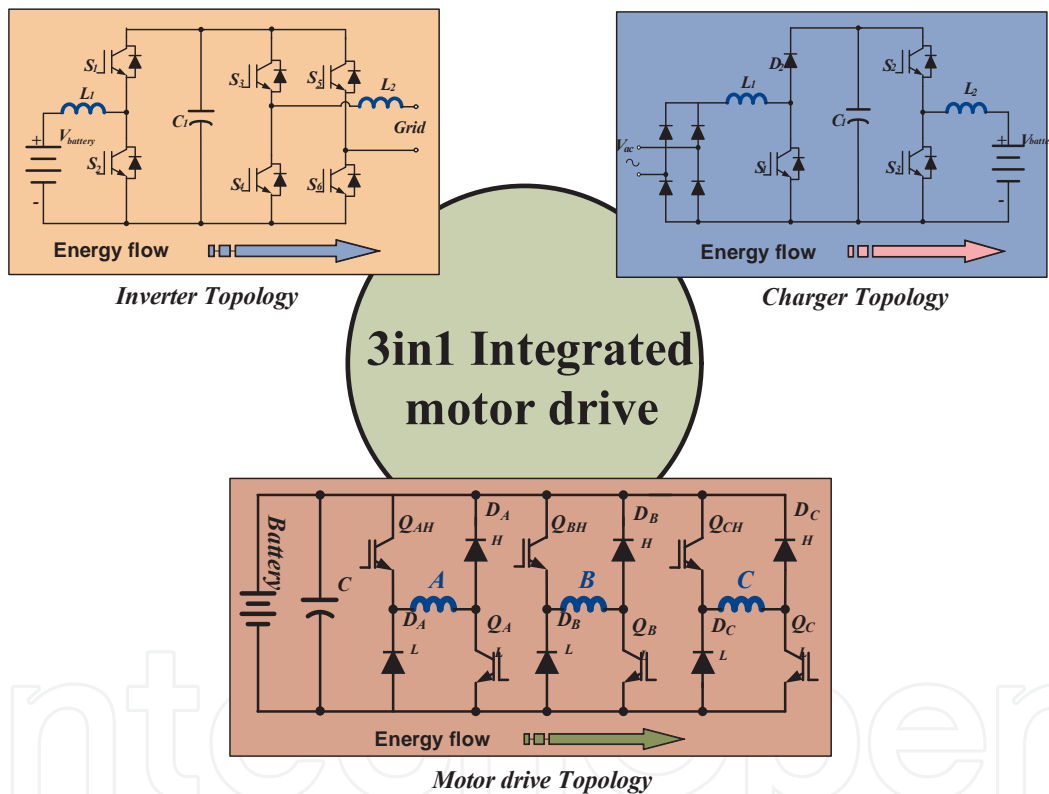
$S_1$

$L_1$

+

$V_{battery}$

-

$S_2$

$C_1$

$S_3$

$S_5$

$L_2$

Grid

$S_4$

$S_6$

Energy flow

Inverter Topology

$D_2$

$S_2$

$L_1$

$L_2$

$C_1$

$V_{ac}$

$S_1$

$S_3$

+

$V_{batte}$

-

Energy flow

Charger Topology

3in1 Integrated motor drive

Battery

C

$Q_{AH}$

$D_A$ H

A

$D_A$ L

$Q_A$ L

$Q_{BH}$

$D_B$ H

B

$D_B$ L

$Q_B$ L

$Q_{CH}$

$D_C$ H

C

$D_C$ L

$Q_C$ L

Energy flow

Motor drive Topology

IntechOpen